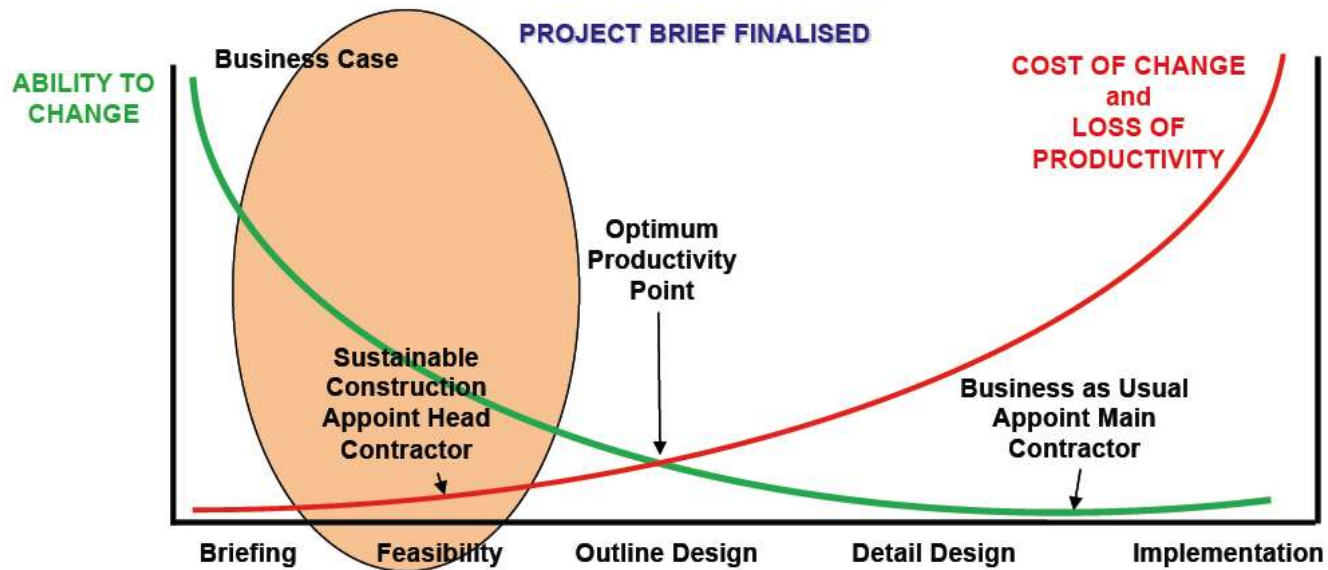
PROJECT BRIEF FINALISED

Business Case

ABILITY TO CHANGE

COST OF CHANGE and LOSS OF PRODUCTIVITY

Optimum Productivity Point

Sustainable Construction Appoint Head Contractor

Business as Usual Appoint Main Contractor

Briefing

Feasibility

Outline Design

Detail Design

Implementation